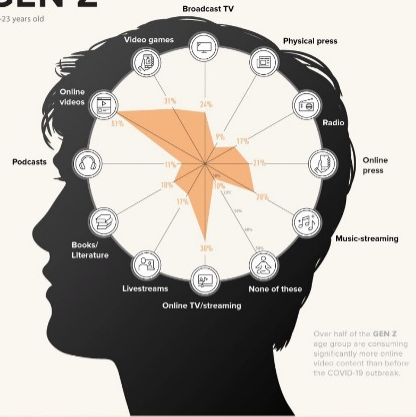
GEN Z

-23 years old

Broadcast TV

Video games

Physical press

Online videos

Radio

Podcasts

Online press

Books/ Literature

Music-streaming

Livestreams

None of these

Online TV/streaming

31%

24%

51%

9%

17%

11%

21%

18%

10%

24%

17%

10%

30%

Over half of the GEN Z age group are consuming significantly more online video content than before the COVID-19 outbreak.